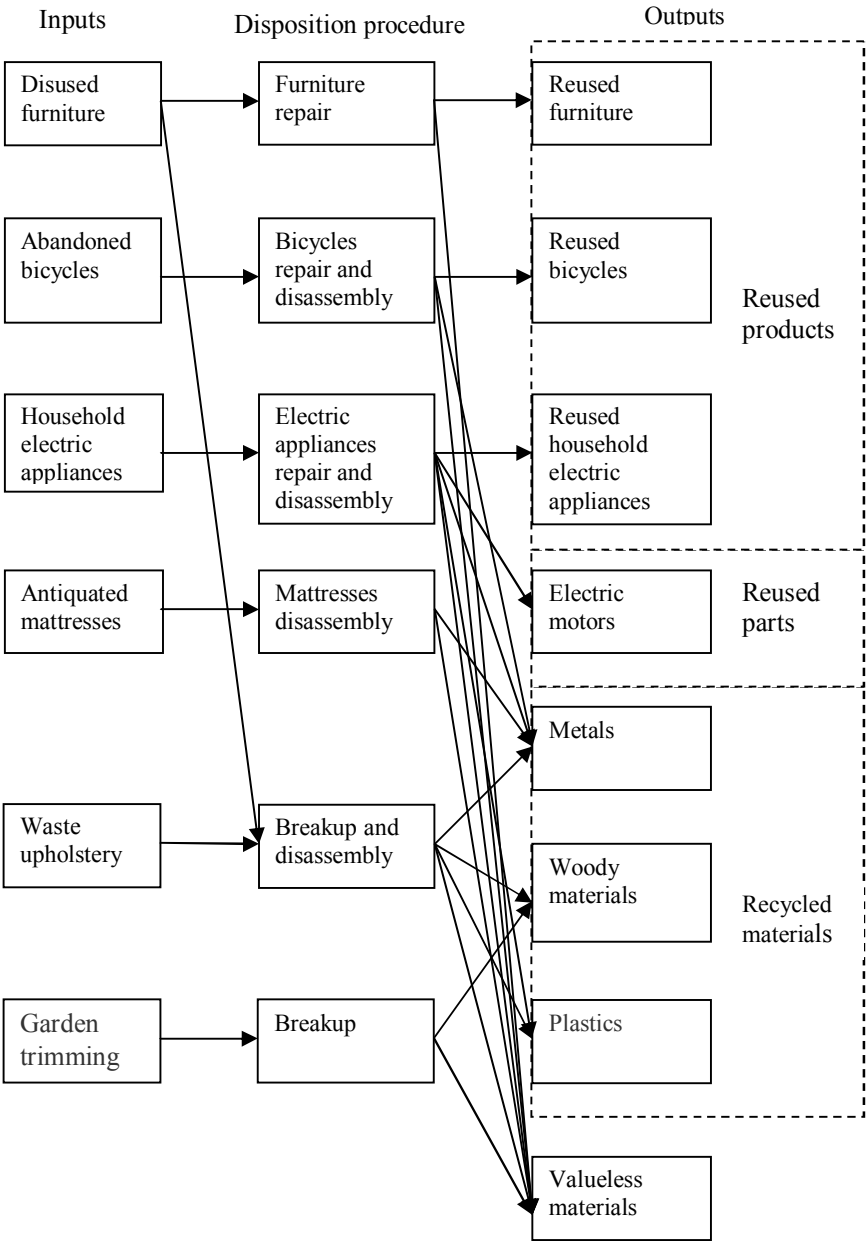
Inputs

Disposition procedure

Outputs

Disused furniture

Furniture repair

Reused furniture

Abandoned bicycles

Bicycles repair and disassembly

Reused bicycles

Reused products

Household electric appliances

Electric appliances repair and disassembly

Reused household electric appliances

Antiquated mattresses

Mattresses disassembly

Electric motors

Reused parts

Metals

Waste upholstery

Breakup and disassembly

Woody materials

Recycled materials

Garden trimming

Breakup

Plastics

Valueless materials